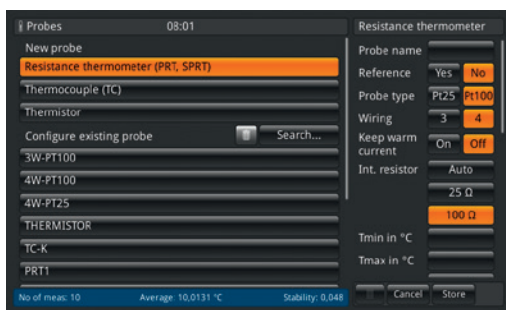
Probes 08:01

New probe

Resistance thermometer (PRT, SPRT)

Thermocouple (TC)

Thermistor

Configure existing probe

Search...

3W-PT100

4W-PT100

4W-PT25

THERMISTOR

TC-K

PRT1

No of meas: 10 Average: 10,0131 °C Stability: 0,048

Resistance thermometer

Probe name

Reference Yes No

Probe type Pt25 Pt100

Wiring 3 4

Keep warm current On Off

Int. resistor Auto

25 Ω

100 Ω

Tmin in °C

Tmax in °C

Cancel Store